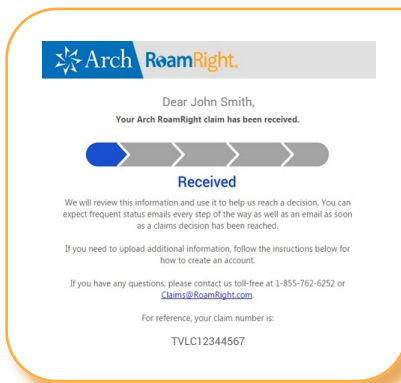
Arch RoamRight.

Dear John Smith,

Your Arch RoamRight claim has been received.

Received

We will review this information and use it to help us reach a decision. You can expect frequent status emails every step of the way as well as an email as soon as a claims decision has been reached.

If you need to upload additional information, follow the insructions below for how to create an account.

If you have any questions, please contact us toll-free at 1-855-762-6252 or Claims@RoamRight.com.

For reference, your claim number is:

TVLC12344567